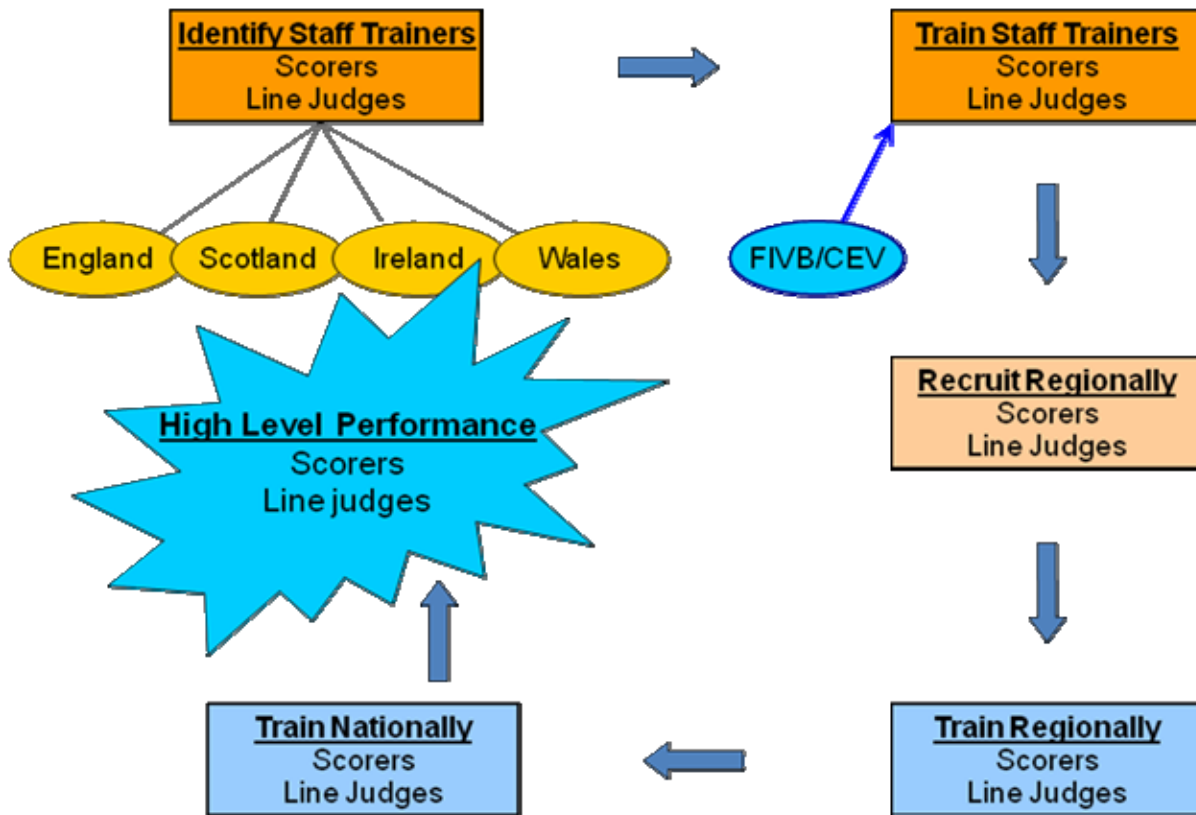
Identify Staff Trainers
Scorers
Line Judges

Train Staff Trainers
Scorers
Line Judges

England

Scotland

Ireland

Wales

FIVB/CEV

High Level Performance
Scorers
Line judges

Recruit Regionally
Scorers
Line Judges

Train Nationally
Scorers
Line Judges

Train Regionally
Scorers
Line Judges